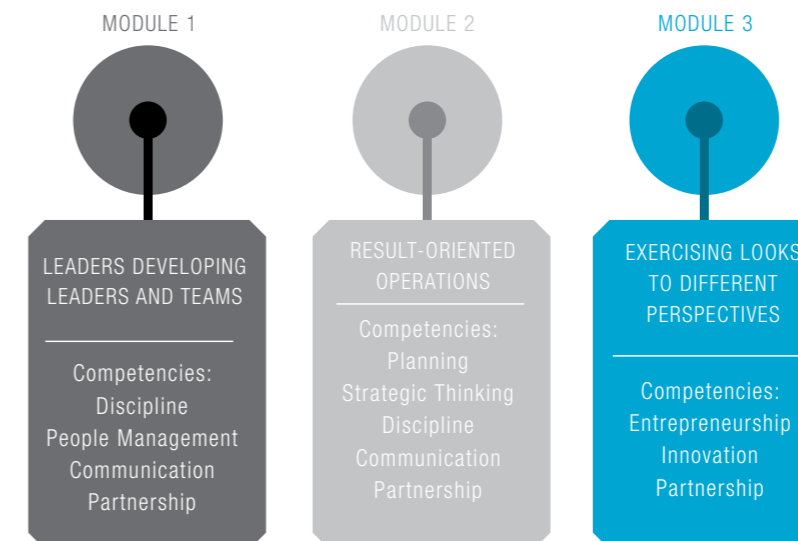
MODULE 1

LEADERS DEVELOPING LEADERS AND TEAMS

Competencies:
Discipline
People Management
Communication
Partnership

MODULE 2

RESULT-ORIENTED OPERATIONS

Competencies:
Planning
Strategic Thinking
Discipline
Communication
Partnership

MODULE 3

EXERCISING LOOKS TO DIFFERENT PERSPECTIVES

Competencies:
Entrepreneurship
Innovation
Partnership